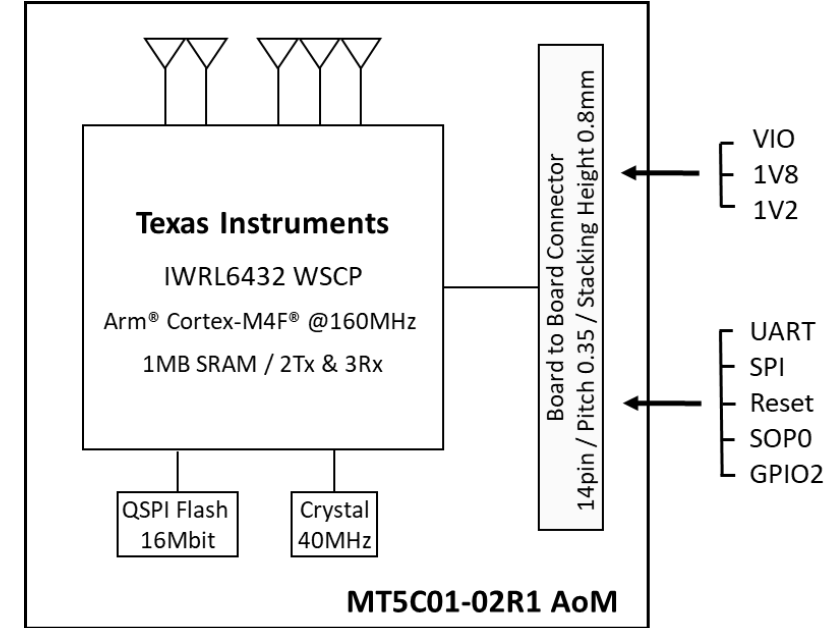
Texas Instruments

IWRL6432 WSCP

Arm® Cortex-M4F® @160MHz

1MB SRAM / 2Tx & 3Rx

QSPI Flash 16Mbit

Crystal 40MHz

Board to Board Connector
14pin / Pitch 0.35 / Stacking Height 0.8mm

VIO
1V8
1V2

UART
SPI
Reset
SOP0
GPIO2

MT5C01-02R1 AoM